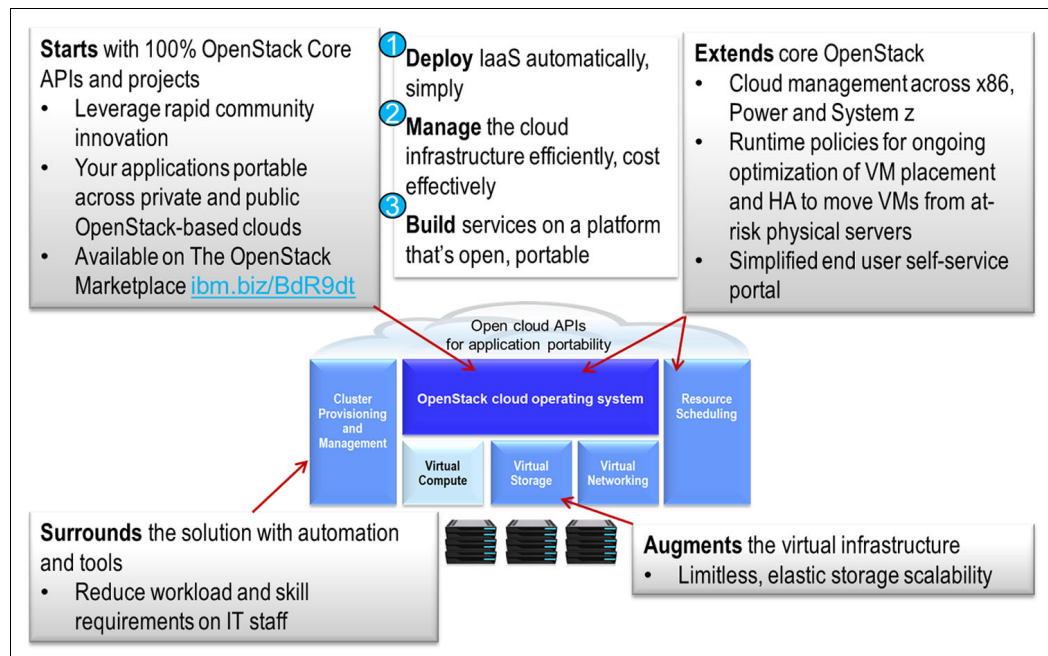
**Starts** with 100% OpenStack Core APIs and projects
- Leverage rapid community innovation
- Your applications portable across private and public OpenStack-based clouds
- Available on The OpenStack Marketplace ibm.biz/BdR9dt

1 **Deploy** IaaS automatically, simply
2 **Manage** the cloud infrastructure efficiently, cost effectively
3 **Build** services on a platform that's open, portable

**Extends** core OpenStack
- Cloud management across x86, Power and System z
- Runtime policies for ongoing optimization of VM placement and HA to move VMs from at-risk physical servers
- Simplified end user self-service portal

Open cloud APIs for application portability

Cluster Provisioning and Management

OpenStack cloud operating system

Resource Scheduling

Virtual Compute

Virtual Storage

Virtual Networking

**Surrounds** the solution with automation and tools
- Reduce workload and skill requirements on IT staff

**Augments** the virtual infrastructure
- Limitless, elastic storage scalability